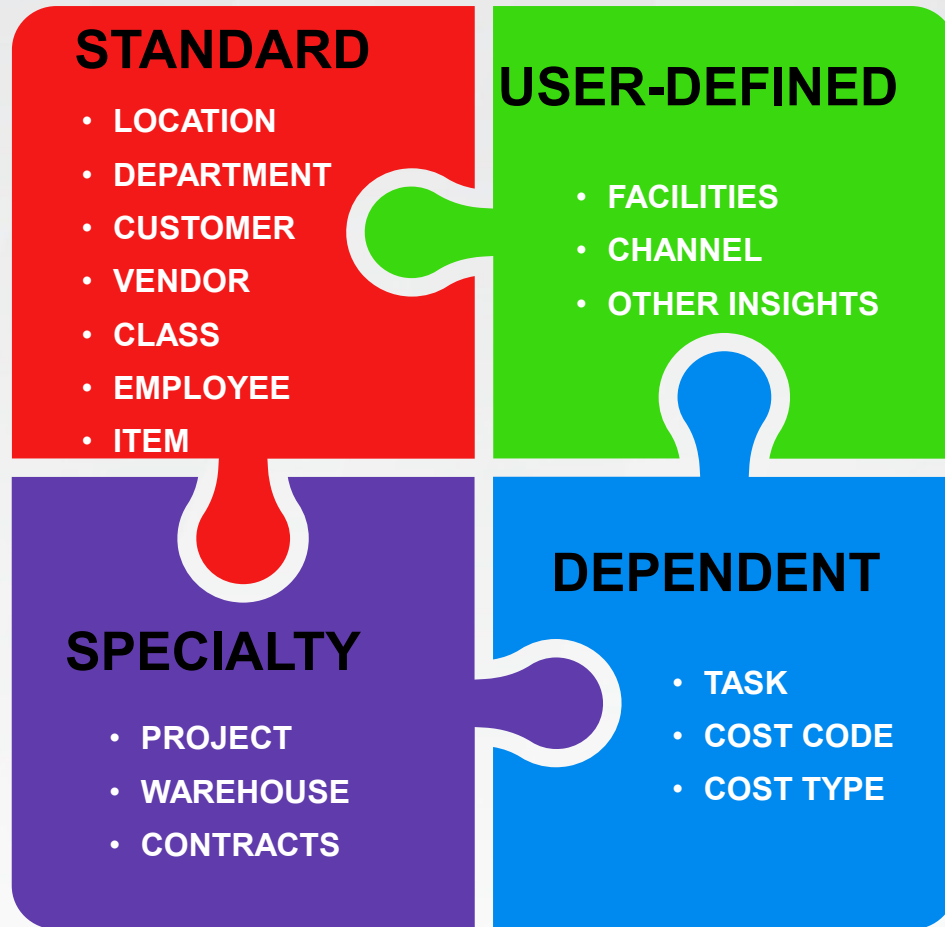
STANDARD

- LOCATION
- DEPARTMENT
- CUSTOMER
- VENDOR
- CLASS
- EMPLOYEE
- ITEM

USER-DEFINED

- FACILITIES
- CHANNEL
- OTHER INSIGHTS

SPECIALTY

- PROJECT
- WAREHOUSE
- CONTRACTS

DEPENDENT

- TASK
- COST CODE
- COST TYPE